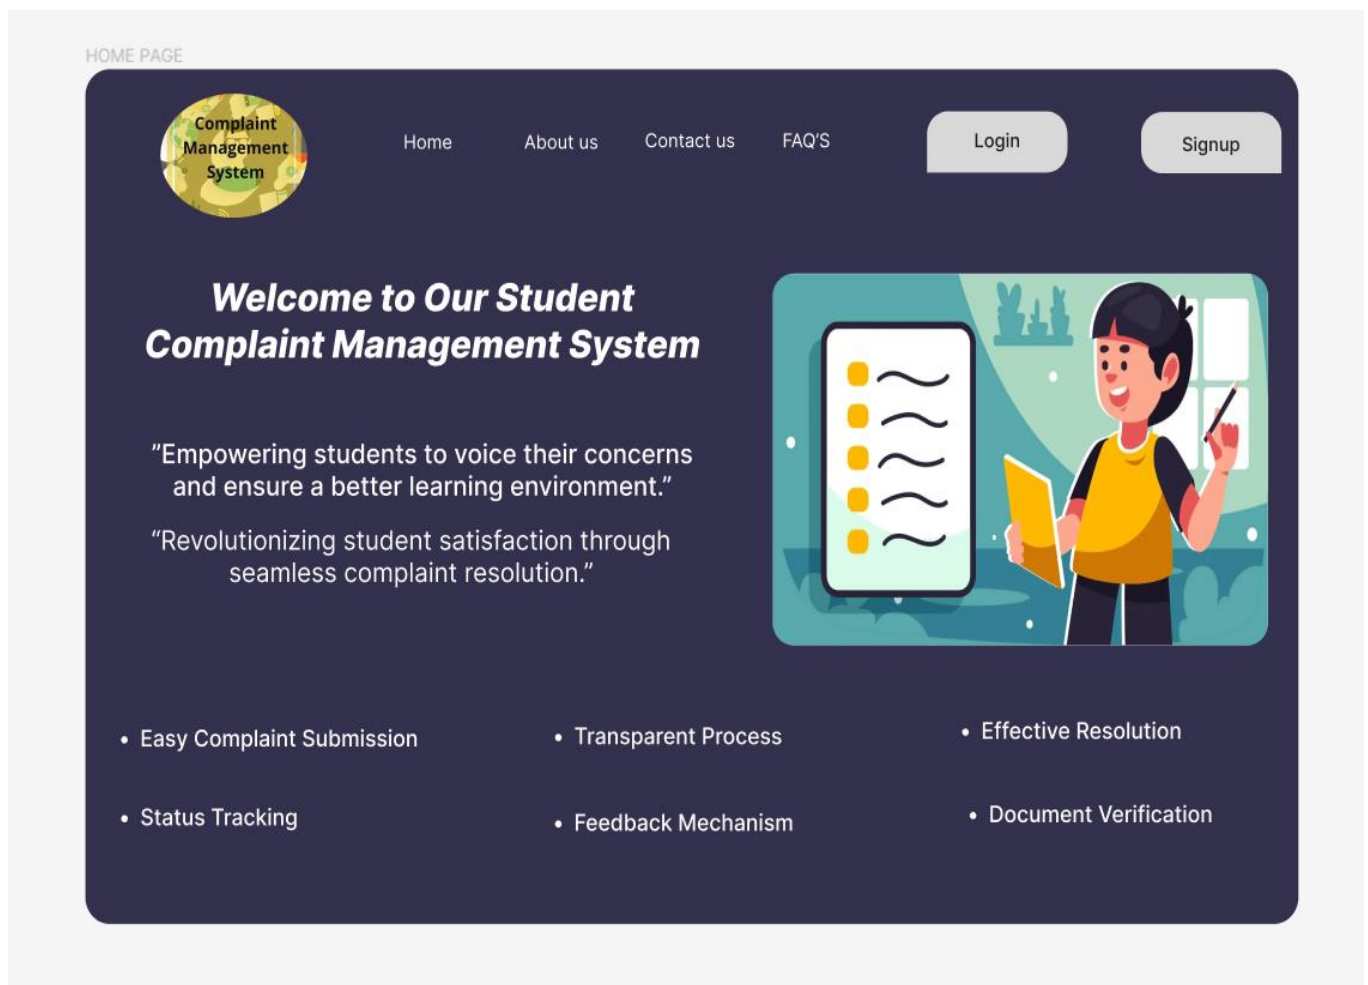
HOME PAGE

Complaint Management System

Home About us Contact us FAQ'S

Login

Signup

Welcome to Our Student Complaint Management System

"Empowering students to voice their concerns and ensure a better learning environment."

"Revolutionizing student satisfaction through seamless complaint resolution."

• Easy Complaint Submission

• Transparent Process

• Effective Resolution

• Status Tracking

• Feedback Mechanism

• Document Verification